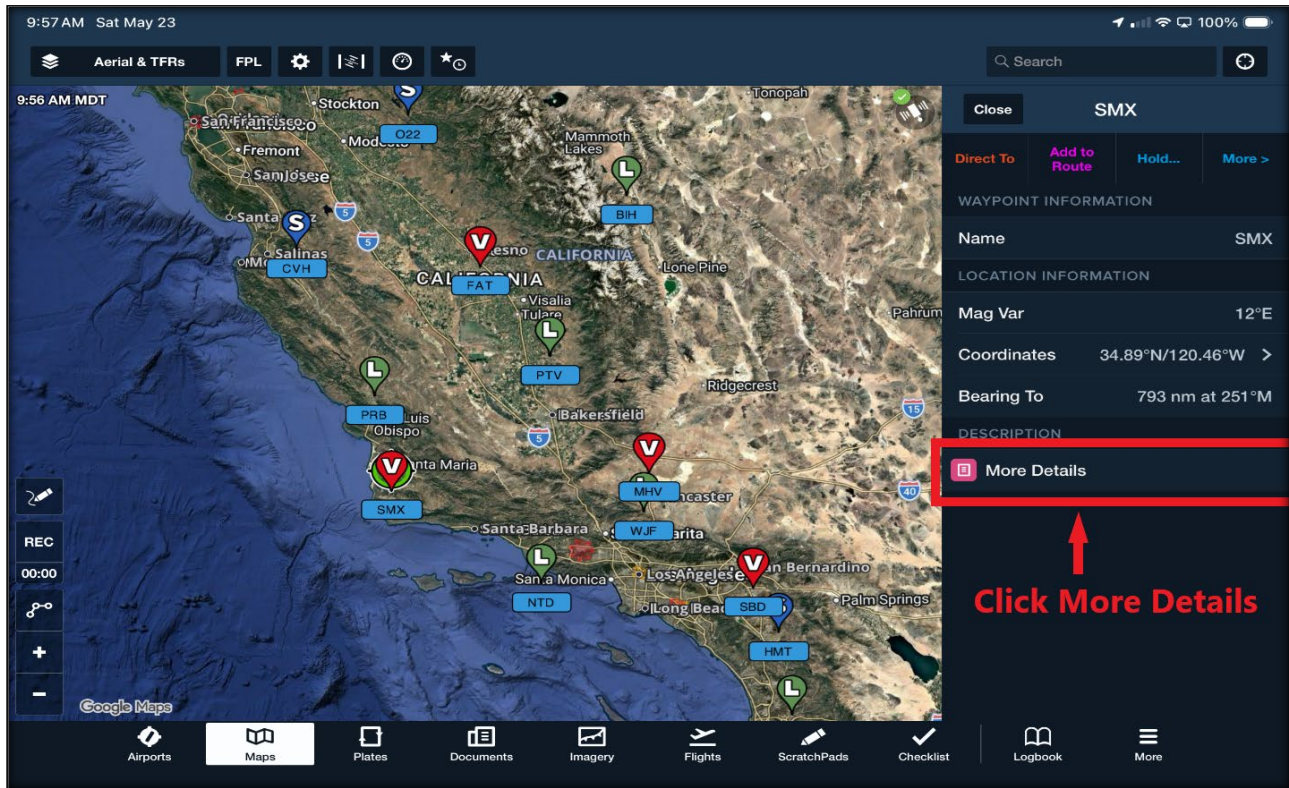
9:57 AM Sat May 23

100%

Aerial & TFRs

FPL

Search

9:56 AM MDT

Stockton

San Francisco

Modesto

O22

Tonopah

Mammoth Lakes

Fremont

San Jose

Santa Cruz

BIH

Salinas

CVH

Fresno

CALIFORNIA

CALIFORNIA

Lone Pine

FAT

Visalia

Tulare

Pahrump

PTV

Ridgecrest

PRB

San Luis Obispo

Bakersfield

Santa Maria

MHV

Lancaster

SMX

Santa Barbara

WJF

Palmdale

Santa Monica

Los Angeles

San Bernardino

NTD

Long Beach

SBD

Palm Springs

HMT

Google Maps

REC

00:00

+

−

Close

SMX

Direct To

Add to Route

Hold...

More >

WAYPOINT INFORMATION

Name

SMX

LOCATION INFORMATION

Mag Var

12°E

Coordinates

34.89°N/120.46°W >

Bearing To

793 nm at 251°M

DESCRIPTION

More Details

Click More Details

Airports

Maps

Plates

Documents

Imagery

Flights

ScratchPads

Checklist

Logbook

More